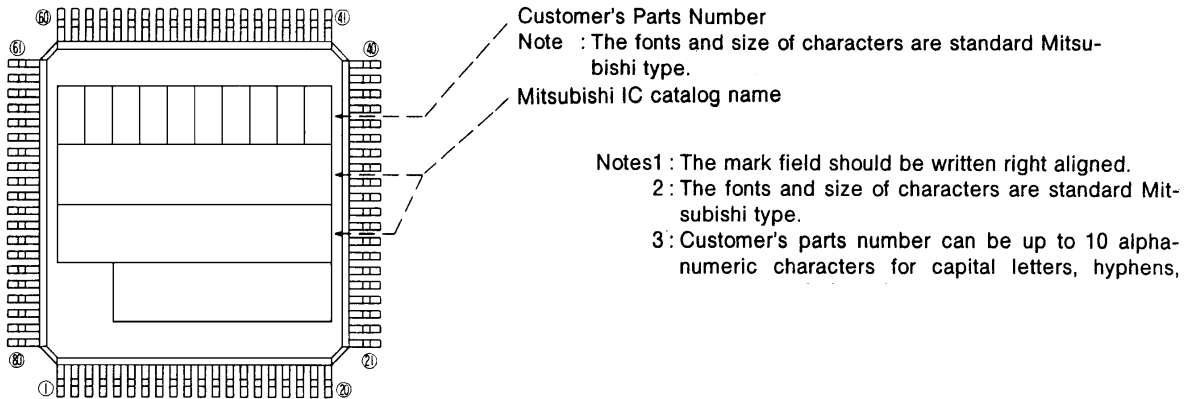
60 41

61 40

80 21

1 20

Customer's Parts Number
Note : The fonts and size of characters are standard Mitsubishi type.

Mitsubishi IC catalog name

Notes1 : The mark field should be written right aligned.
2 : The fonts and size of characters are standard Mitsubishi type.
3 : Customer's parts number can be up to 10 alphanumeric characters for capital letters, hyphens,